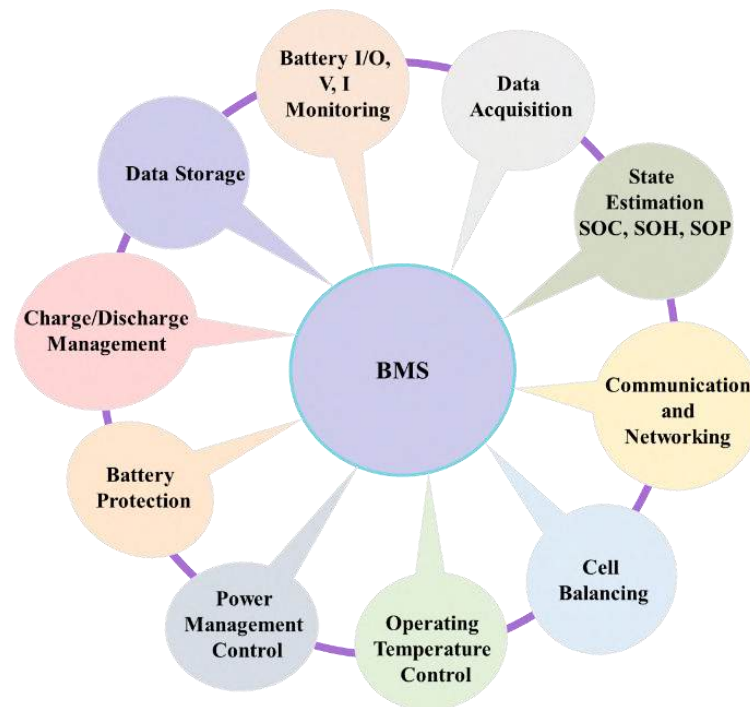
Battery I/O, V, I Monitoring

Data Acquisition

State Estimation SOC, SOH, SOP

Communication and Networking

Cell Balancing

Operating Temperature Control

Power Management Control

Battery Protection

Charge/Discharge Management

Data Storage

BMS